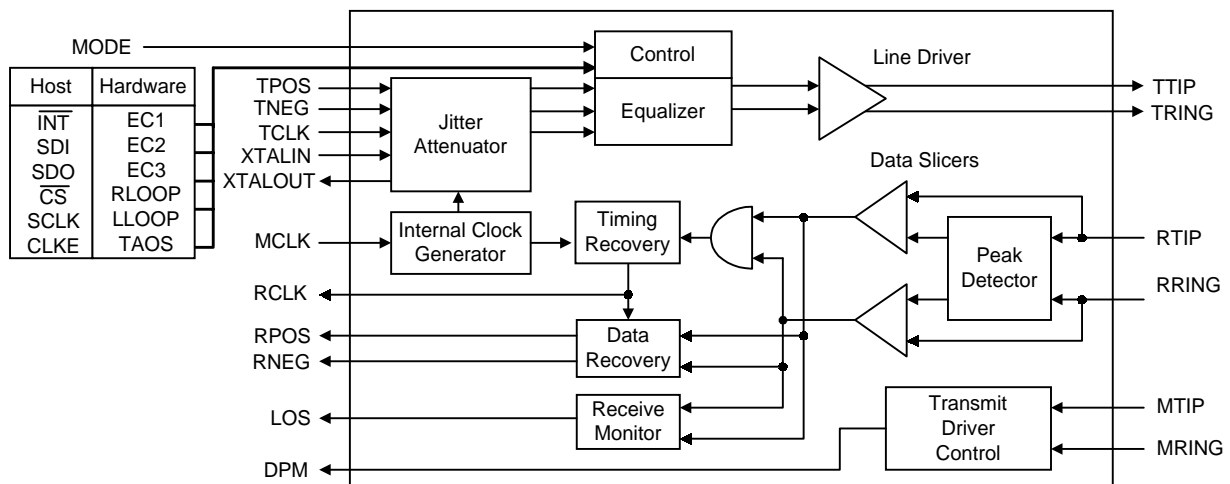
MODE

| Host | Hardware |
|---|---|
| $\overline{INT}$ | EC1 |
| SDI | EC2 |
| SDO | EC3 |
| $\overline{CS}$ | RLOOP |
| SCLK | LLOOP |
| CLKE | TAOS |

TPOS
TNEG
TCLK
XTALIN
XTALOUT
MCLK
RCLK
RPOS
RNEG
LOS
DPM

Control
Equalizer
Line Driver
TTIP
TRING
Jitter Attenuator
Data Slicers
Internal Clock Generator
Timing Recovery
Peak Detector
RTIP
RRING
Data Recovery
Receive Monitor
Transmit Driver Control
MTIP
MRING